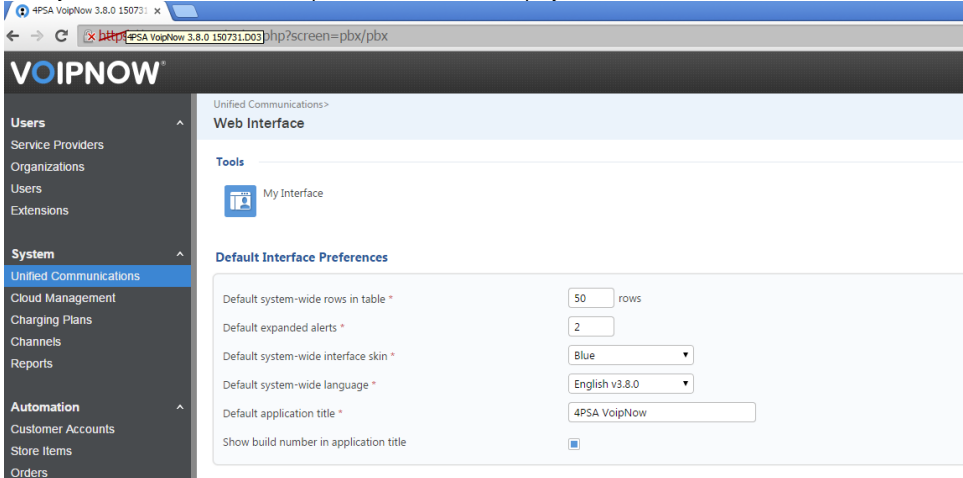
4PSA VoipNow 3.8.0 15073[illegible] ×

https 4PSA VoipNow 3.8.0 150731.D03 php?screen=pbx/pbx

VOIPNOW

Users
Service Providers
Organizations
Users
Extensions

System
Unified Communications
Cloud Management
Charging Plans
Channels
Reports

Automation
Customer Accounts
Store Items
Orders

Unified Communications>
Web Interface

Tools

My Interface

Default Interface Preferences

Default system-wide rows in table * 50 rows
Default expanded alerts * 2
Default system-wide interface skin * Blue
Default system-wide language * English v3.8.0
Default application title * 4PSA VoipNow
Show build number in application title